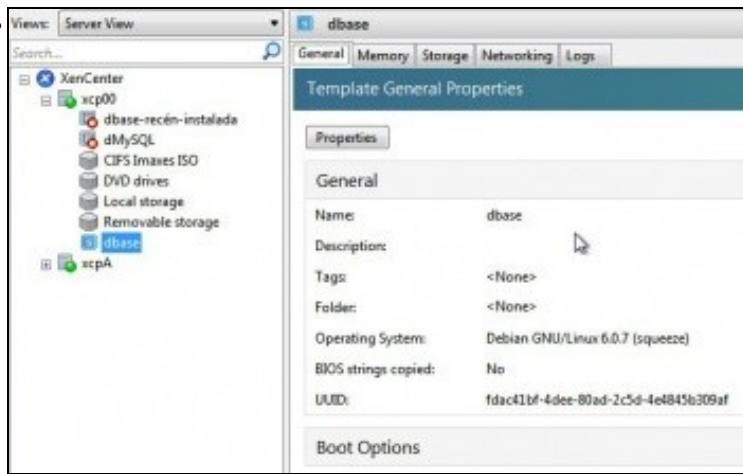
Views: Server View

Search...

XenCenter
xcp00
dbase-recén-instalada
dMySQL
CIFS Imaxes ISO
DVD drives
Local storage
Removable storage
dbase
xcpA

dbase

General | Memory | Storage | Networking | Logs

Template General Properties

Properties

General

| | |
|---|---|
| Name: | dbase |
| Description: | |
| Tags: | <None> |
| Folder: | <None> |
| Operating System: | Debian GNU/Linux 6.0.7 (squeeze) |
| BIOS strings copied: | No |
| UUID: | fdac41bf-4dee-80ad-2c5d-4e4845b309af |

Boot Options